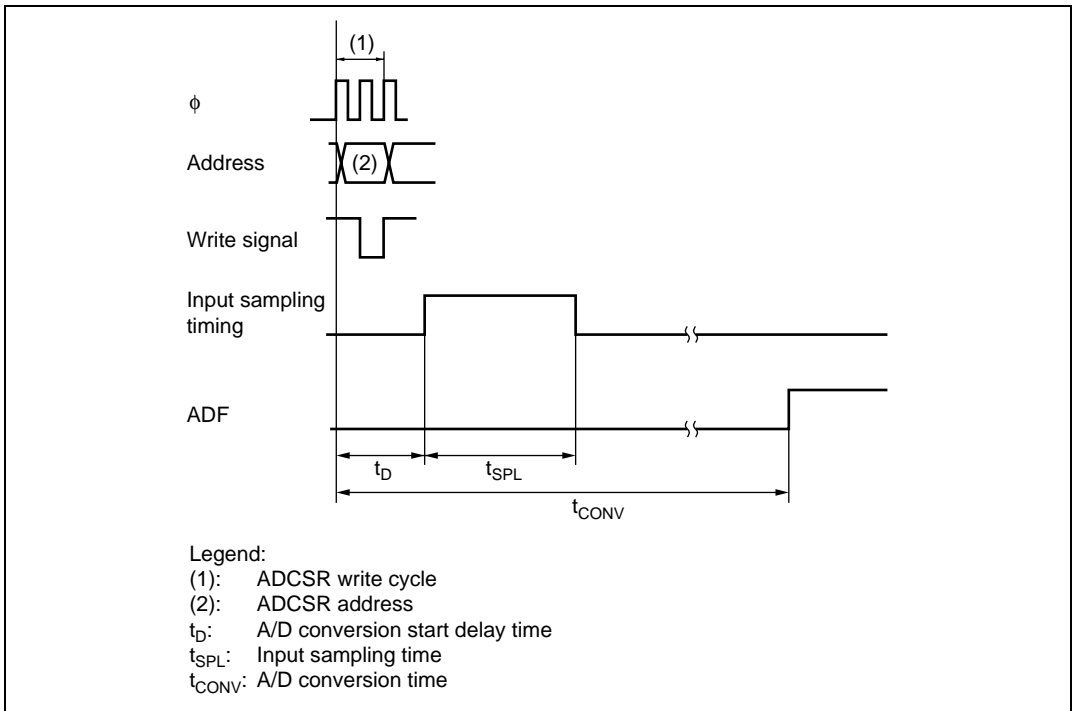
(1)

$\phi$

Address

(2)

Write signal

Input sampling timing

ADF

$t_D$

$t_{SPL}$

$t_{CONV}$

Legend:
(1): ADCSR write cycle
(2): ADCSR address
$t_D$: A/D conversion start delay time
$t_{SPL}$: Input sampling time
$t_{CONV}$: A/D conversion time